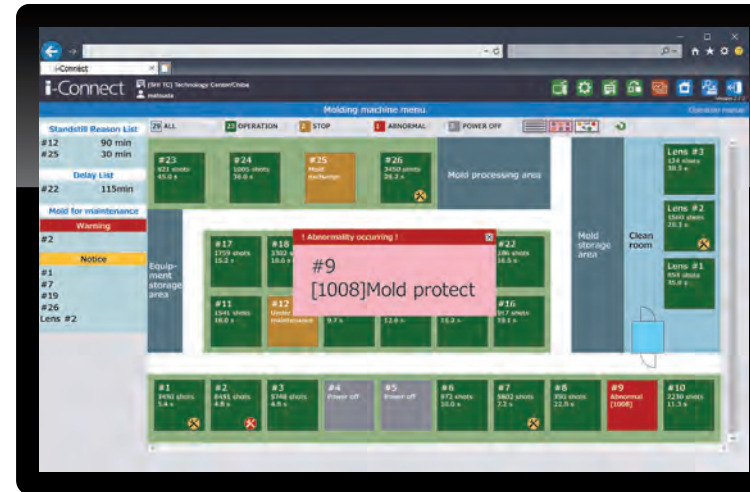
i-Connect

i-Connect
[NH TC] Technology Center/Chiba
matsuda

Molding machine menu

Standstill Reason List
#12 90 min
#25 30 min

Delay List
#22 115min

Mold for maintenance
Warning
#2

Notice
#1
#7
#19
#26
Lens #2

29 ALL
23 OPERATION
2 STOP
1 ABNORMAL
3 POWER OFF

#23
821 shots
45.0 s

#24
1005 shots
50.0 s

#25
Mold exchange

#26
3450 shots
28.3 s

Mold processing area

Lens #3
124 shots
30.1 s

Lens #2
1560 shots
20.3 s

Lens #1
654 shots
35.8 s

Mold storage area

Clean room

Equipment storage area

#17
1759 shots
15.2 s

#18
3302 shots
18.6 s

! Abnormality occurring !

#9
[1008]Mold protect

#22
286 shots
10.5 s

#11
1541 shots
18.8 s

#12
Under maintenance

9.7 s

12.6 s

13.2 s

#16
917 shots
19.1 s

#1
3490 shots
5.4 s

#2
8491 shots
4.9 s

#3
5748 shots
4.5 s

#4
Power off

#5
Power off

#6
972 shots
10.0 s

#7
5802 shots
7.2 s

#8
350 shots
22.8 s

#9
Abnormal
[1008]

#10
2230 shots
11.3 s